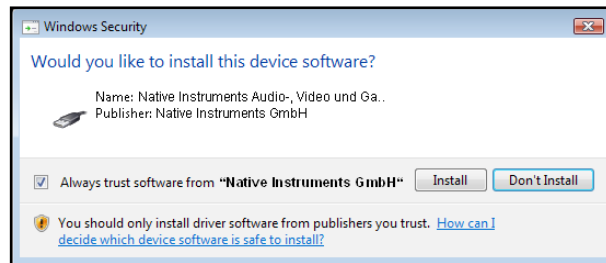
Windows Security

Would you like to install this device software?

Name: Native Instruments Audio-, Video und Ga..
Publisher: Native Instruments GmbH

Always trust software from "Native Instruments GmbH"

Install

Don't Install

You should only install driver software from publishers you trust. How can I decide which device software is safe to install?